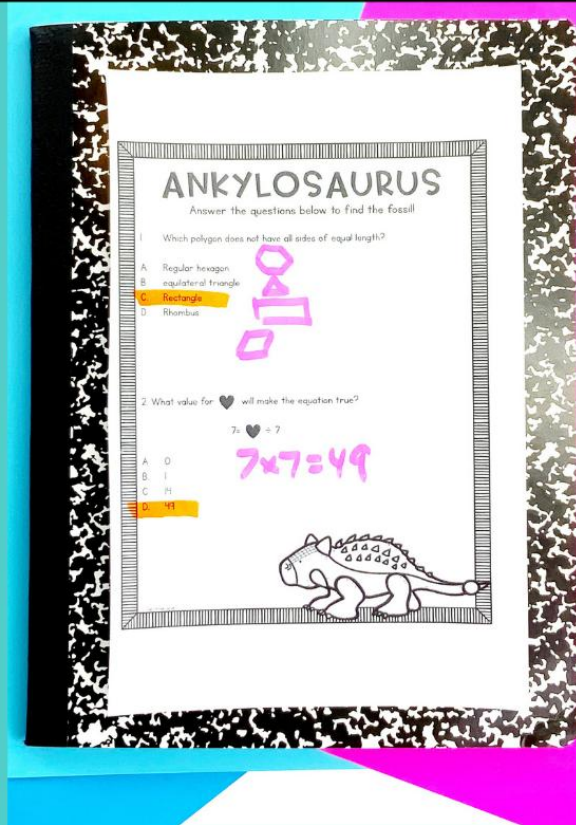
ANKYLOSAURUS

Answer the questions below to find the fossil!

1. Which polygon does not have all sides of equal length?

A. Regular hexagon
B. equilateral triangle
C. Rectangle
D. Rhombus

2. What value for ♥ will make the equation true?

7÷ ♥ = 7

A. 0
B. 1
C. 14
D. 49

$7 \times 7 = 49$